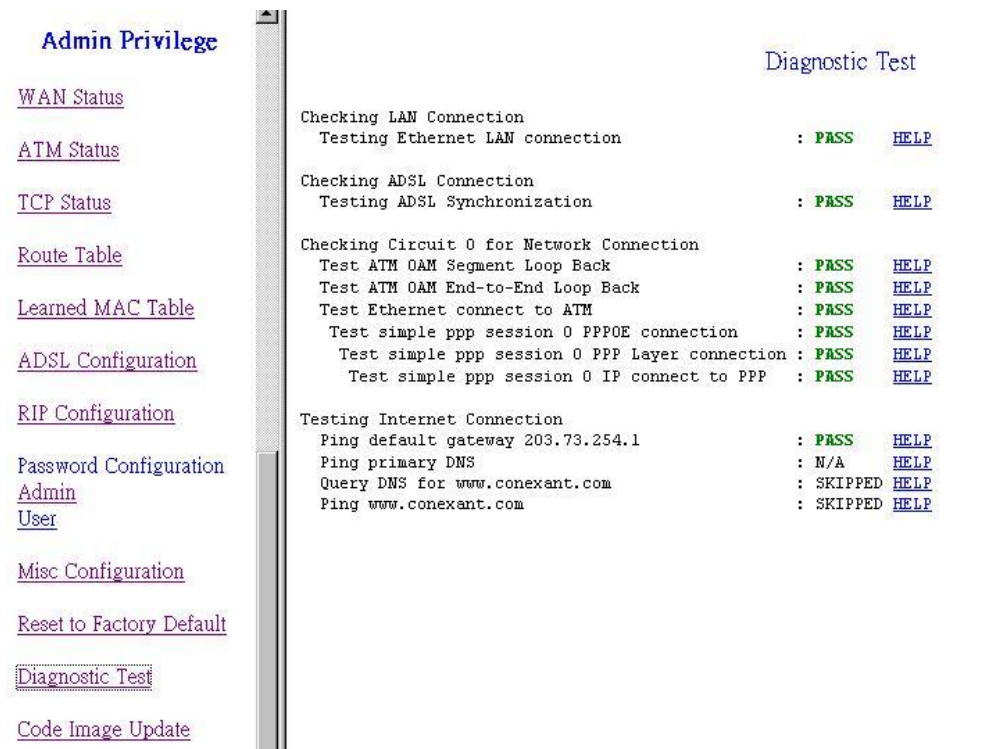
Admin Privilege

WAN Status

ATM Status

TCP Status

Route Table

Learned MAC Table

ADSL Configuration

RIP Configuration

Password Configuration
Admin
User

Misc Configuration

Reset to Factory Default

Diagnostic Test

Code Image Update

Diagnostic Test

Checking LAN Connection
Testing Ethernet LAN connection : PASS HELP

Checking ADSL Connection
Testing ADSL Synchronization : PASS HELP

Checking Circuit 0 for Network Connection
Test ATM OAM Segment Loop Back : PASS HELP
Test ATM OAM End-to-End Loop Back : PASS HELP
Test Ethernet connect to ATM : PASS HELP
Test simple ppp session 0 PPPOE connection : PASS HELP
Test simple ppp session 0 PPP Layer connection : PASS HELP
Test simple ppp session 0 IP connect to PPP : PASS HELP

Testing Internet Connection
Ping default gateway 203.73.254.1 : PASS HELP
Ping primary DNS : N/A HELP
Query DNS for www.conexant.com : SKIPPED HELP
Ping www.conexant.com : SKIPPED HELP